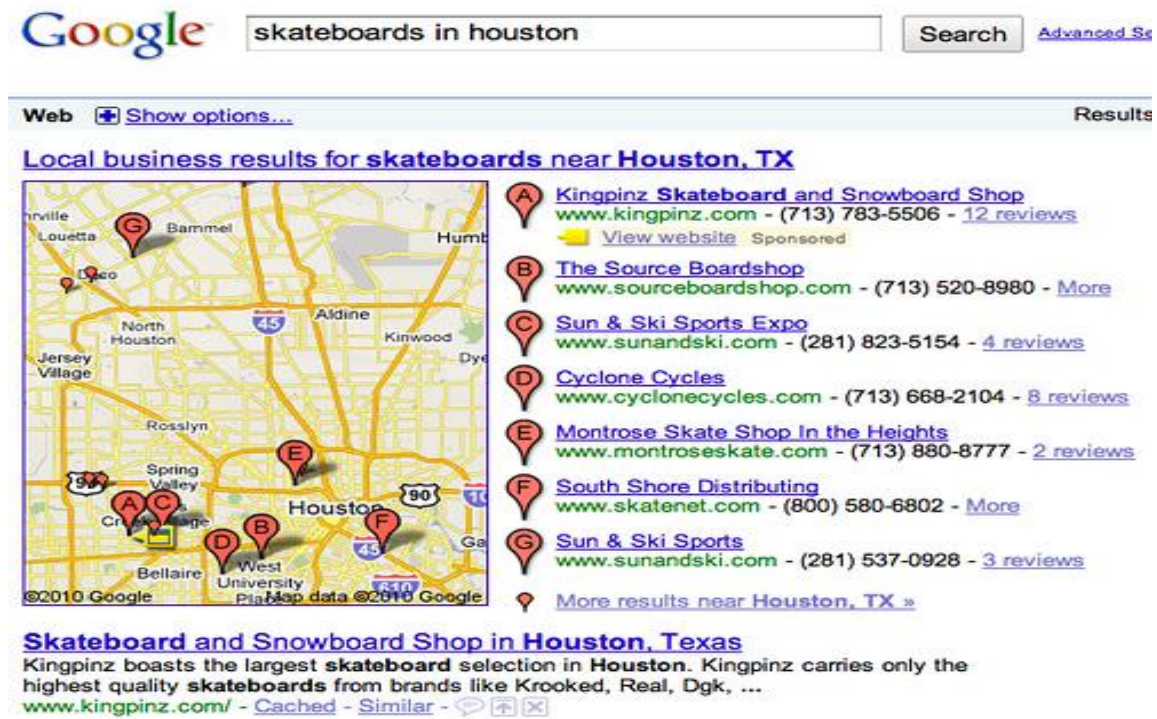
Google skateboards in houston Search Advanced Se

Web Show options... Results

Local business results for skateboards near Houston, TX

rville Louetta Bammel Humb North Houston 45 Aldine Kinwood Dye Jersey Village Rosslyn Spring Valley 90 Houston 45 Ga Bellaire West University Place 610 ©2010 Google Map data ©2010 Google
G A C B D E F

A Kingpinz Skateboard and Snowboard Shop
www.kingpinz.com - (713) 783-5506 - 12 reviews
View website Sponsored

B The Source Boardshop
www.sourceboardshop.com - (713) 520-8980 - More

C Sun & Ski Sports Expo
www.sunandski.com - (281) 823-5154 - 4 reviews

D Cyclone Cycles
www.cyclonecycles.com - (713) 668-2104 - 8 reviews

E Montrose Skate Shop In the Heights
www.montroseskate.com - (713) 880-8777 - 2 reviews

F South Shore Distributing
www.skatenet.com - (800) 580-6802 - More

G Sun & Ski Sports
www.sunandski.com - (281) 537-0928 - 3 reviews

More results near Houston, TX »

Skateboard and Snowboard Shop in Houston, Texas
Kingpinz boasts the largest skateboard selection in Houston. Kingpinz carries only the highest quality skateboards from brands like Krooked, Real, Dgk, ...
www.kingpinz.com/ - Cached - Similar